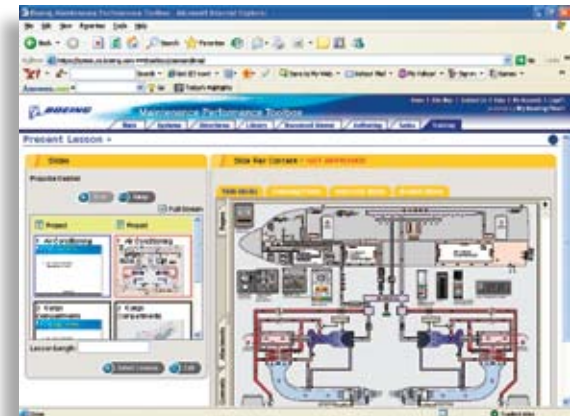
Boeing Maintenance Performance Toolbox - Microsoft Internet Explorer

File Edit View Favorites Tools Help

Back Search Favorites

BOEING

Maintenance Performance Toolbox

Present Lesson

Slides

Slide Rev Content - NOT APPROVED

Full Screen

Project

Air Conditioning

Cargo

Lesson Length

Done